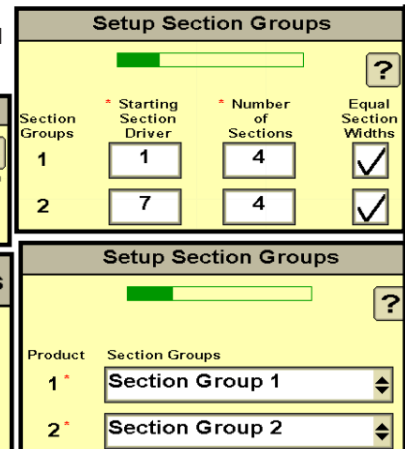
Setup Section Groups

?

| Section Groups | * Starting Section Driver | * Number of Sections | Equal Section Widths |
|---|---|---|---|
| 1 | 1 | 4 | ✓ |
| 2 | 7 | 4 | ✓ |

Setup Section Groups

?

Product Section Groups

1* Section Group 1

2* Section Group 2